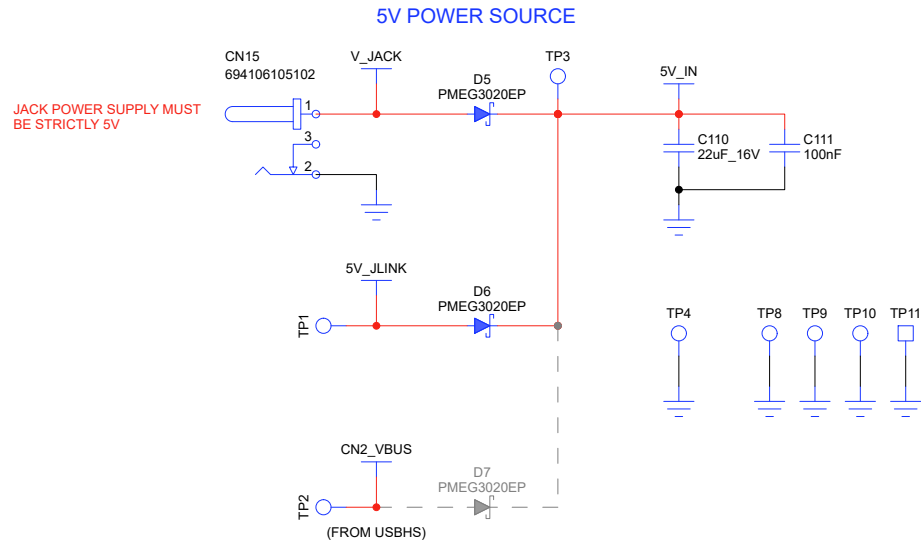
5V POWER SOURCE

CN15
694106105102

JACK POWER SUPPLY MUST BE STRICTLY 5V

1
3
2

V_JACK

D5
PMEG3020EP

TP3

5V_IN

C110
22uF_16V

C111
100nF

5V_JLINK

D6
PMEG3020EP

TP1

TP4

TP8

TP9

TP10

TP11

CN2_VBUS

D7
PMEG3020EP

TP2

(FROM USBHS)